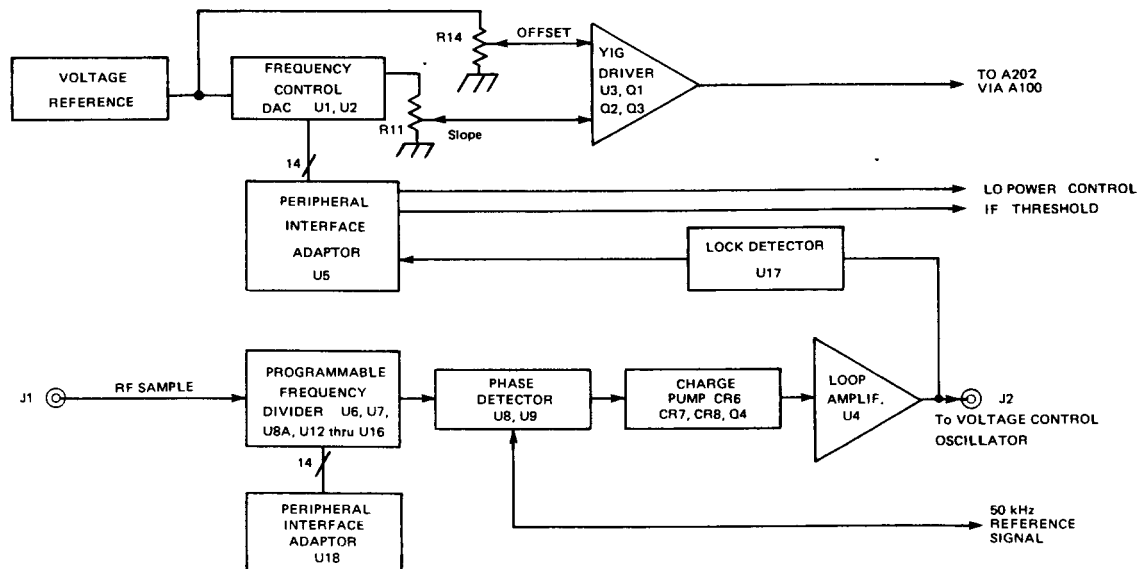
VOLTAGE REFERENCE

FREQUENCY CONTROL DAC U1, U2

R14

OFFSET

R11

Slope

YIG DRIVER U3, Q1 Q2, Q3

TO A202 VIA A100

14

PERIPHERAL INTERFACE ADAPTOR U5

LO POWER CONTROL

IF THRESHOLD

LOCK DETECTOR U17

J1

RF SAMPLE

PROGRAMMABLE FREQUENCY DIVIDER U6, U7, U8A, U12 thru U16

PHASE DETECTOR U8, U9

CHARGE PUMP CR6 CR7, CR8, Q4

LOOP AMPLIF. U4

J2

To VOLTAGE CONTROL OSCILLATOR

14

PERIPHERAL INTERFACE ADAPTOR U18

50 kHz REFERENCE SIGNAL